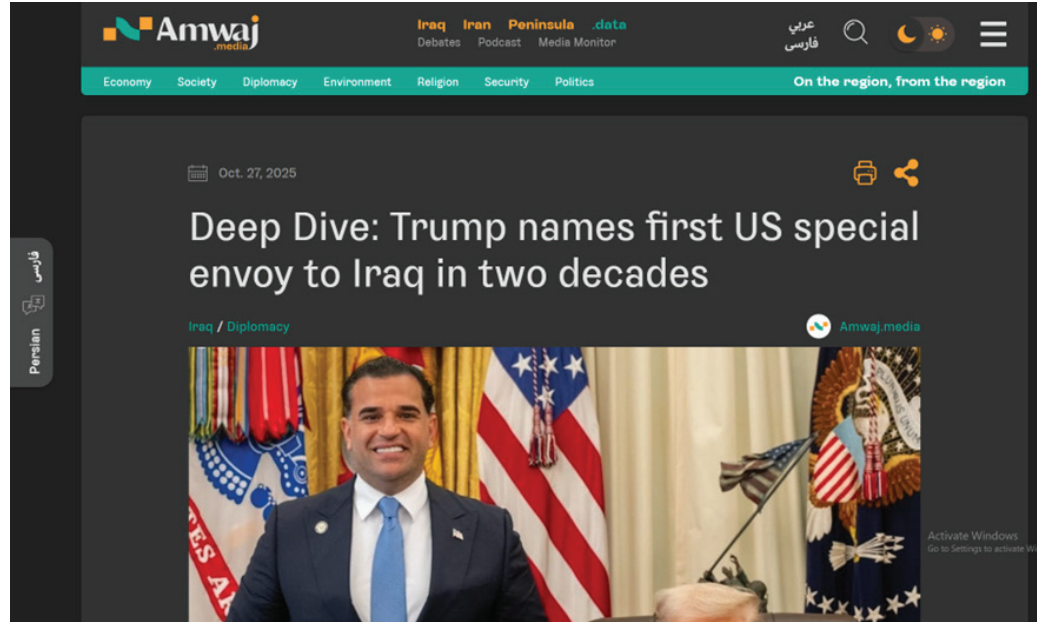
Amwaj.media

Iraq Iran Peninsula .data
Debates Podcast Media Monitor

عربي
فارسی

Economy Society Diplomacy Environment Religion Security Politics

On the region, from the region

فارسی
Persian

Oct. 27, 2025

Deep Dive: Trump names first US special envoy to Iraq in two decades

Iraq / Diplomacy

Amwaj.media

Activate Windows
Go to Settings to activate W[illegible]